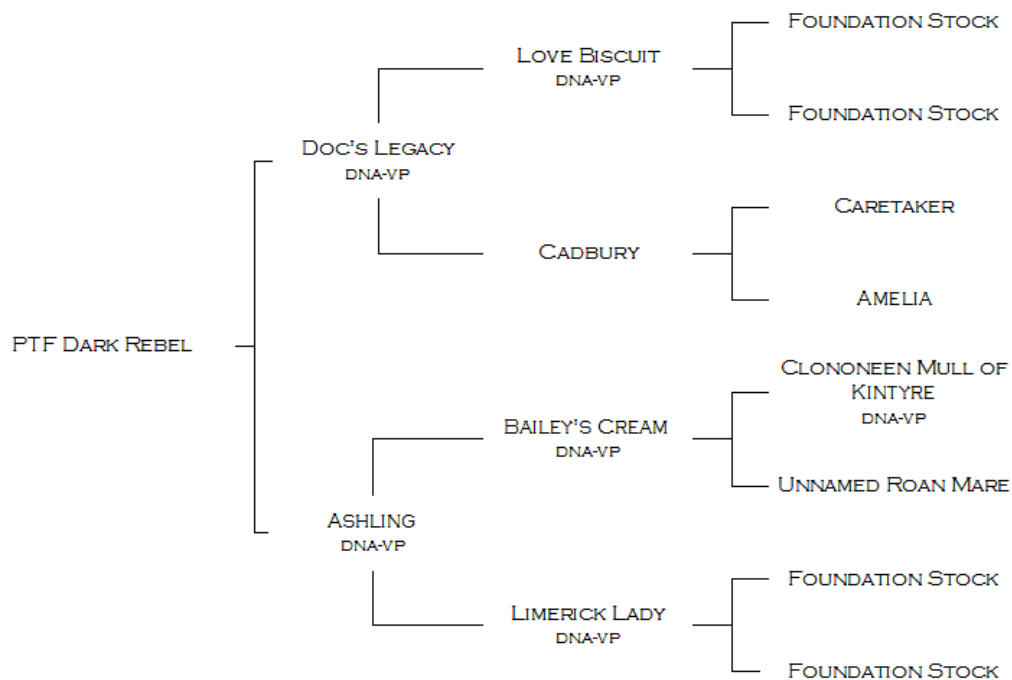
PTF Dark Rebel

Doc's Legacy
DNA-VP

Love Biscuit
DNA-VP

Foundation Stock

Foundation Stock

Cadbury

Caretaker

Amelia

Ashling
DNA-VP

Bailey's Cream
DNA-VP

Clononeen Mull of Kintyre
DNA-VP

Unnamed Roan Mare

Limerick Lady
DNA-VP

Foundation Stock

Foundation Stock